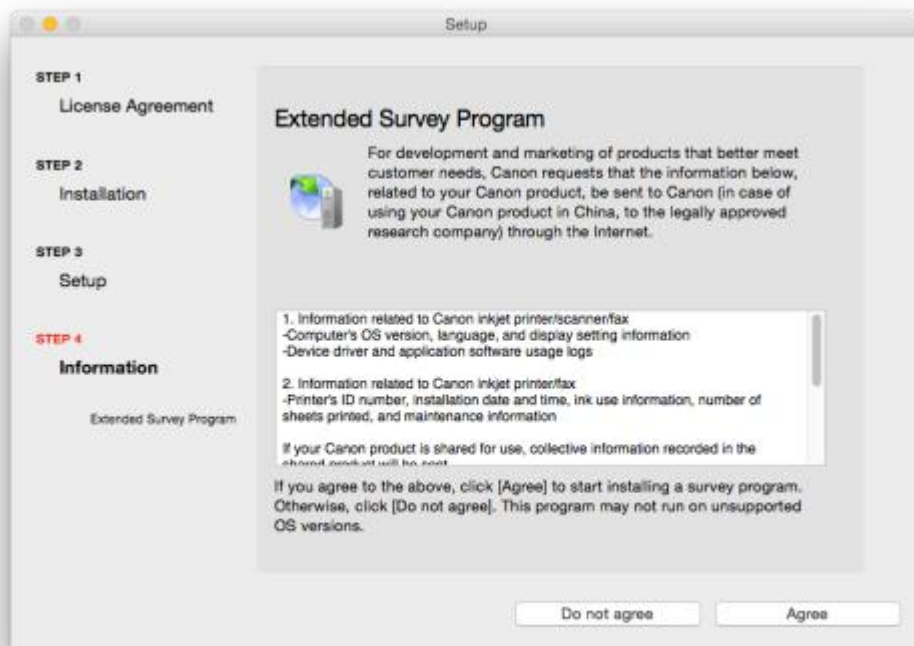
Setup

STEP 1
License Agreement

STEP 2
Installation

STEP 3
Setup

STEP 4
Information

Extended Survey Program

Extended Survey Program

For development and marketing of products that better meet customer needs, Canon requests that the information below, related to your Canon product, be sent to Canon (in case of using your Canon product in China, to the legally approved research company) through the Internet.

1. Information related to Canon inkjet printer/scanner/fax
-Computer's OS version, language, and display setting information
-Device driver and application software usage logs

2. Information related to Canon inkjet printer/fax
-Printer's ID number, installation date and time, ink use information, number of sheets printed, and maintenance information

If your Canon product is shared for use, collective information recorded in the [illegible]

If you agree to the above, click [Agree] to start installing a survey program. Otherwise, click [Do not agree]. This program may not run on unsupported OS versions.

Do not agree

Agree